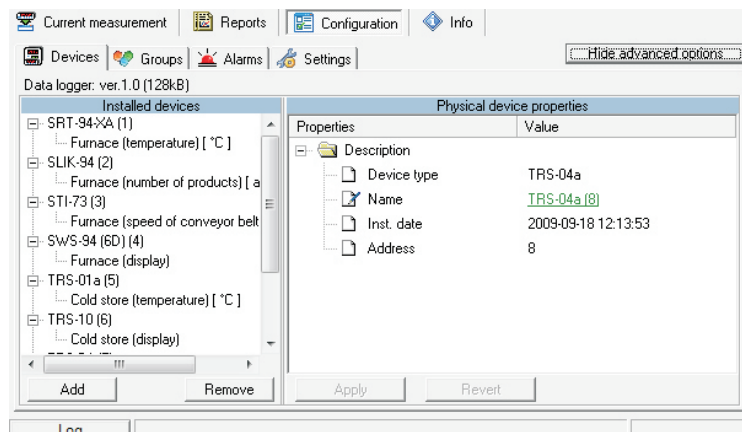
Current measurement | Reports | Configuration | Info

Devices | Groups | Alarms | Settings | Hide advanced options

Data logger: ver.1.0 (128kB)

Installed devices
SRT-94-XA (1)
Furnace (temperature) [ °C ]
SLIK-94 (2)
Furnace (number of products) [ a
STI-73 (3)
Furnace (speed of conveyor belt
SWS-94 (6D) (4)
Furnace (display)
TRS-01a (5)
Cold store (temperature) [ °C ]
TRS-10 (6)
Cold store (display)

Add | Remove

Physical device properties

| Properties | Value |
|---|---|
| Description | |
| Device type | TRS-04a |
| Name | TRS-04a (8) |
| Inst. date | 2009-09-18 12:13:53 |
| Address | 8 |

Apply | Revert

Log